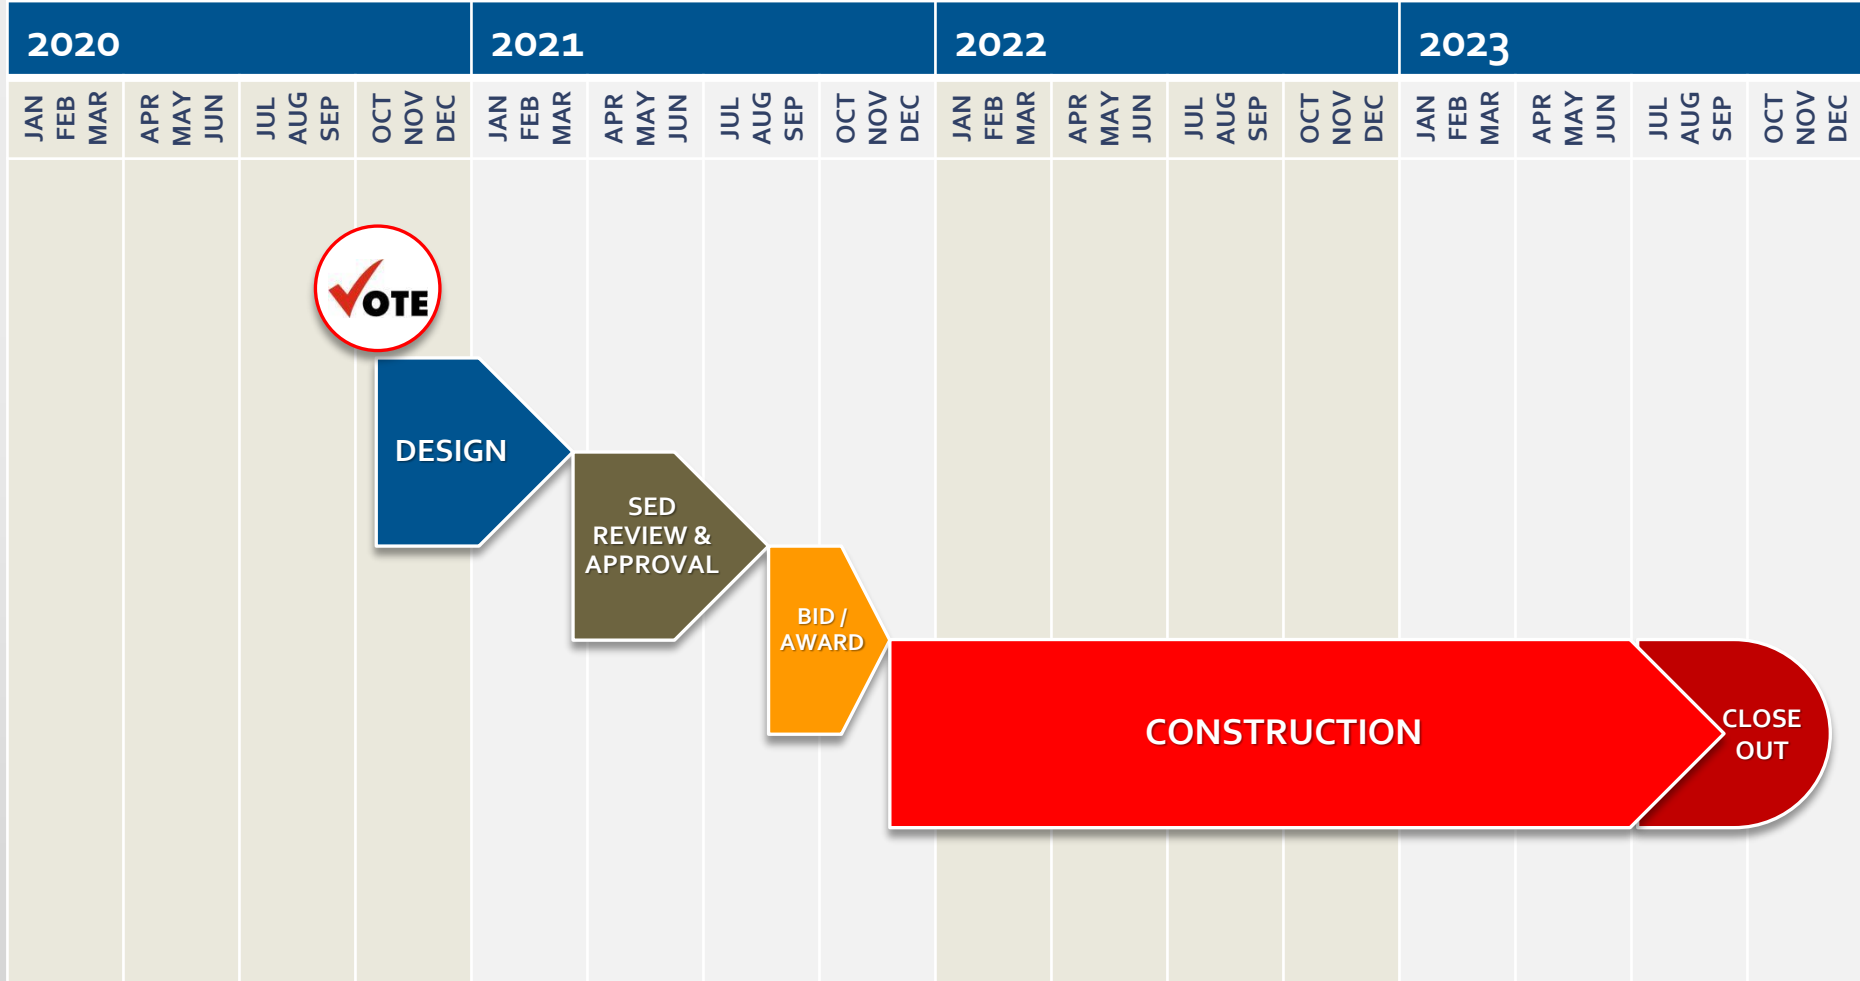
| 2020 | | | | 2021 | | | | 2022 | | | | 2023 | | | |
|---|---|---|---|---|---|---|---|---|---|---|---|---|---|---|---|
| JAN FEB MAR | APR MAY JUN | JUL AUG SEP | OCT NOV DEC | JAN FEB MAR | APR MAY JUN | JUL AUG SEP | OCT NOV DEC | JAN FEB MAR | APR MAY JUN | JUL AUG SEP | OCT NOV DEC | JAN FEB MAR | APR MAY JUN | JUL AUG SEP | OCT NOV DEC |

VOTE

DESIGN

SED REVIEW & APPROVAL

BID / AWARD

CONSTRUCTION

CLOSE OUT